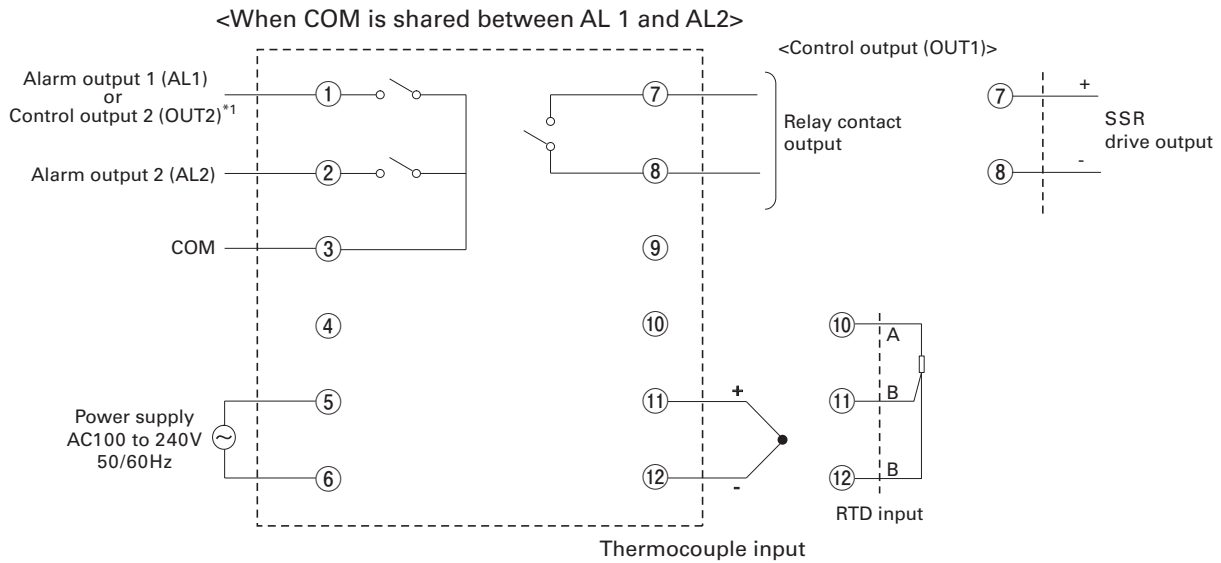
<When COM is shared between AL 1 and AL2>

Alarm output 1 (AL1) or Control output 2 (OUT2)*1

①

Alarm output 2 (AL2)

②

COM

③

④

Power supply AC100 to 240V 50/60Hz

⑤

⑥

⑦

⑧

Relay contact output

⑨

⑩

⑪

⑫

+

-

Thermocouple input

<Control output (OUT1)>

⑦ +

⑧ -

SSR drive output

⑩ A

⑪ B

⑫ B

RTD input